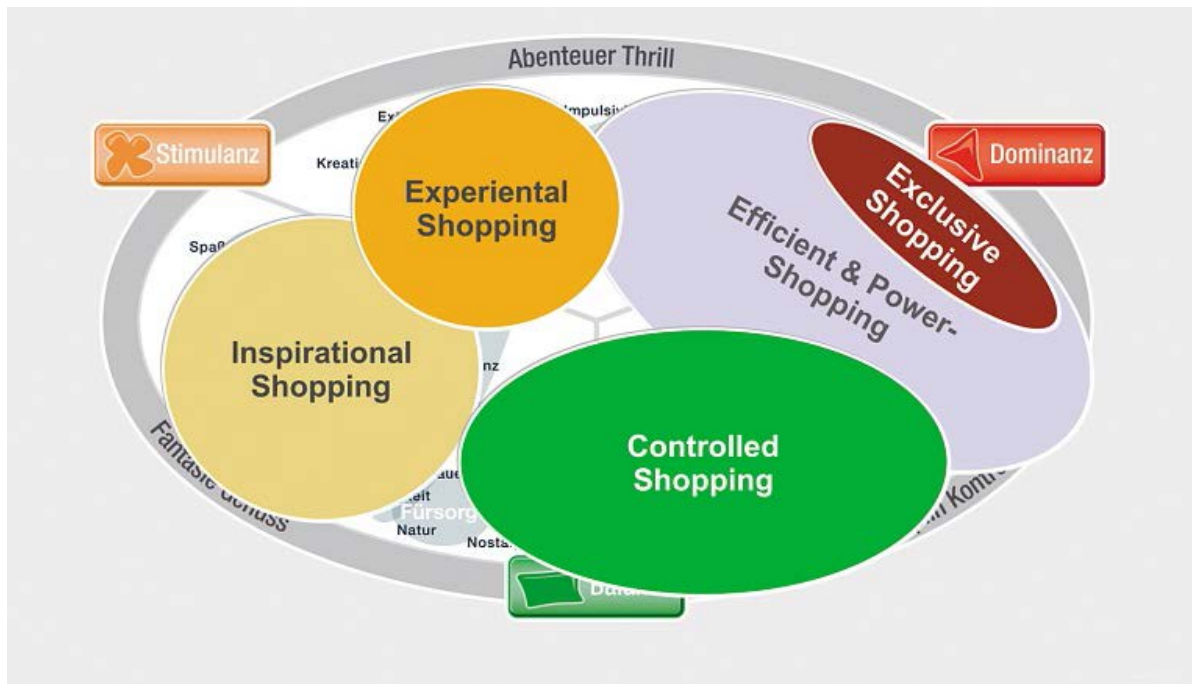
Abenteuer Thrill

Stimulanz

Dominanz

Ex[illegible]

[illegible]mpulsiv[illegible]

Kreati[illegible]

Spa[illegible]

Experiental Shopping

Exclusive Shopping

Efficient & Power-Shopping

Inspirational Shopping

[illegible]nz

Fantasie Genuss

Controlled Shopping

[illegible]ue

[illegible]eit

Fürsorg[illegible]

Natur

Nosta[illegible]

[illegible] Kontr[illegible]

Dau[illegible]